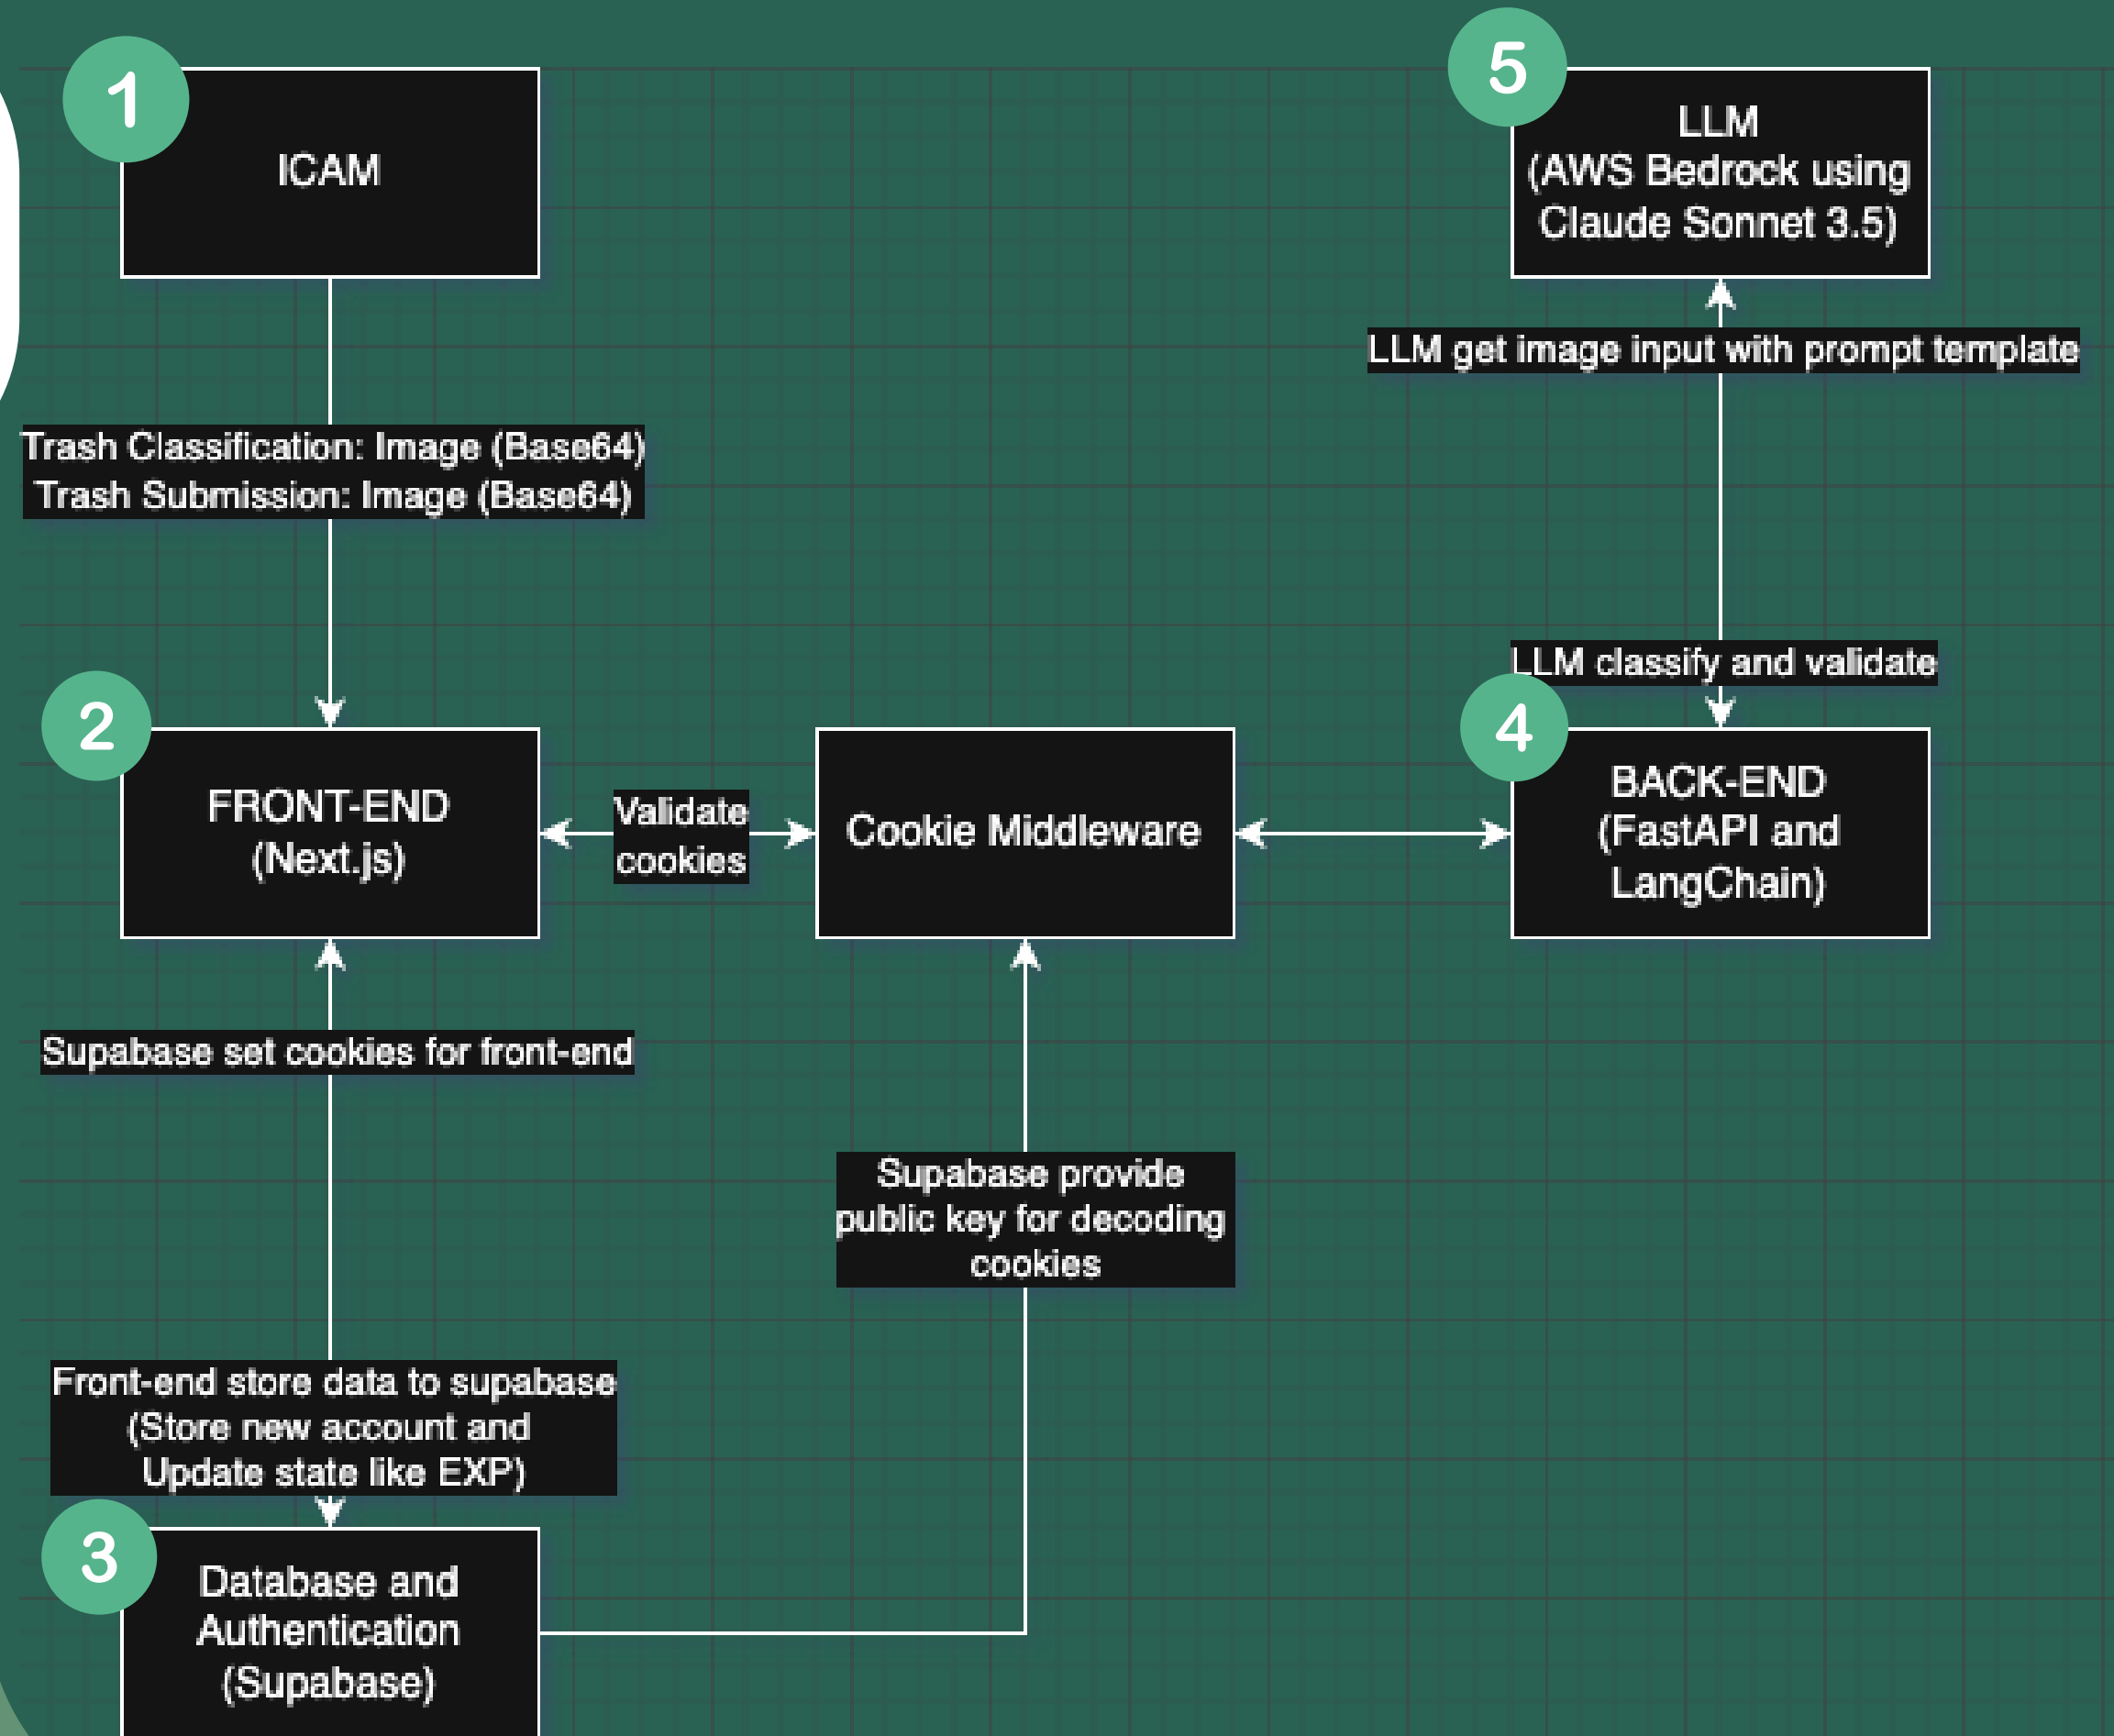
1
ICAM

5
LLM
(AWS Bedrock using Claude Sonnet 3.5)

LLM get image input with prompt template

Trash Classification: Image (Base64)
Trash Submission: Image (Base64)

LLM classify and validate

2
FRONT-END
(Next.js)

Validate cookies

Cookie Middleware

4
BACK-END
(FastAPI and LangChain)

Supabase set cookies for front-end

Supabase provide public key for decoding cookies

Front-end store data to supabase
(Store new account and Update state like EXP)

3
Database and Authentication
(Supabase)